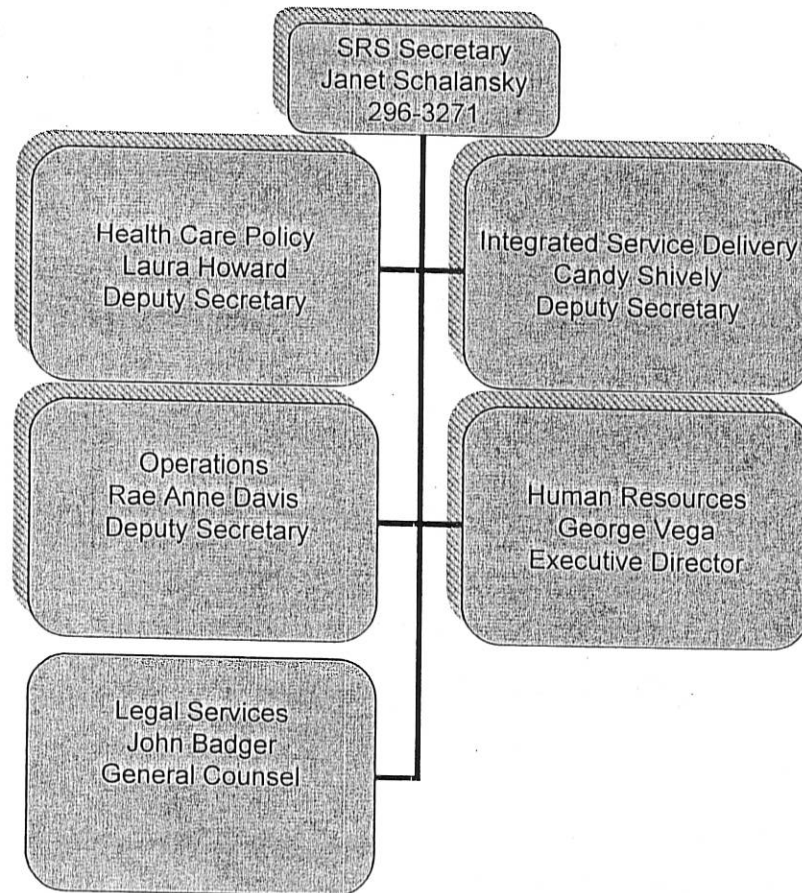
SRS Secretary
Janet Schalansky
296-3271

Health Care Policy
Laura Howard
Deputy Secretary

Integrated Service Delivery
Candy Shively
Deputy Secretary

Operations
Rae Anne Davis
Deputy Secretary

Human Resources
George Vega
Executive Director

Legal Services
John Badger
General Counsel